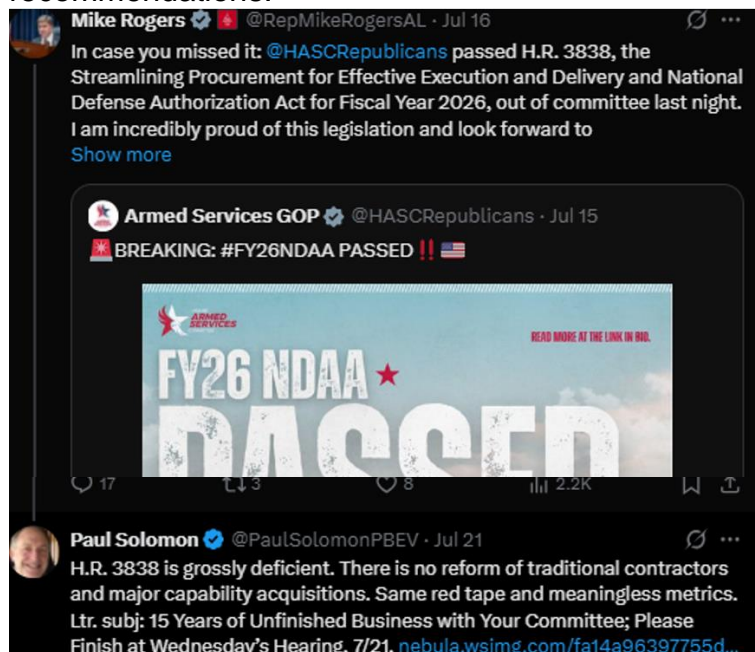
recommendations.

Mike Rogers @RepMikeRogersAL · Jul 16
In case you missed it: @HASCRepublicans passed H.R. 3838, the Streamlining Procurement for Effective Execution and Delivery and National Defense Authorization Act for Fiscal Year 2026, out of committee last night. I am incredibly proud of this legislation and look forward to
Show more

Armed Services GOP @HASCRepublicans · Jul 15
BREAKING: #FY26NDAA PASSED ‼️

ARMED SERVICES
READ MORE AT THE LINK IN BIO.
FY26 NDAA
PASSED

17 3 8 2.2K

Paul Solomon @PaulSolomonPBEV · Jul 21
H.R. 3838 is grossly deficient. There is no reform of traditional contractors and major capability acquisitions. Same red tape and meaningless metrics. Ltr. subj: 15 Years of Unfinished Business with Your Committee; Please Finish at Wednesday's Hearing, 7/21. nebula.wsimg.com/fa14a96397755d...